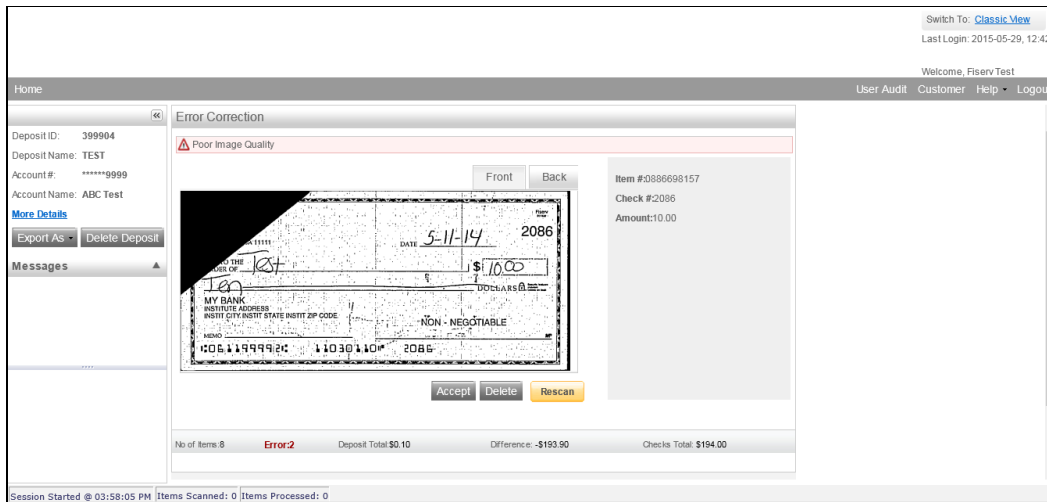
Switch To: Classic View
Last Login: 2015-05-29, 12:42

Welcome, Fiserv Test

Home

User Audit Customer Help Logou

«

Deposit ID: 399904
Deposit Name: TEST
Account #: ******9999
Account Name: ABC Test
More Details

Export As Delete Deposit

Messages

Error Correction

Poor Image Quality

Front Back

Fiserv

DATE 5-11-14

2086

A 11111

TO THE ORDER OF Test

$ 10.00

Ten

DOLLARS

MY BANK
INSTITUTE ADDRESS
INSTIT CITY INSTIT STATE INSTIT ZIP CODE

NON - NEGOTIABLE

MEMO

⑆061199992⑆ 11030110⑈ 2086

Accept Delete Rescan

Item #:0886698157
Check #:2086
Amount:10.00

No of Items:8 Error:2 Deposit Total:$0.10 Difference: -$193.90 Checks Total: $194.00

Session Started @ 03:58:05 PM Items Scanned: 0 Items Processed: 0